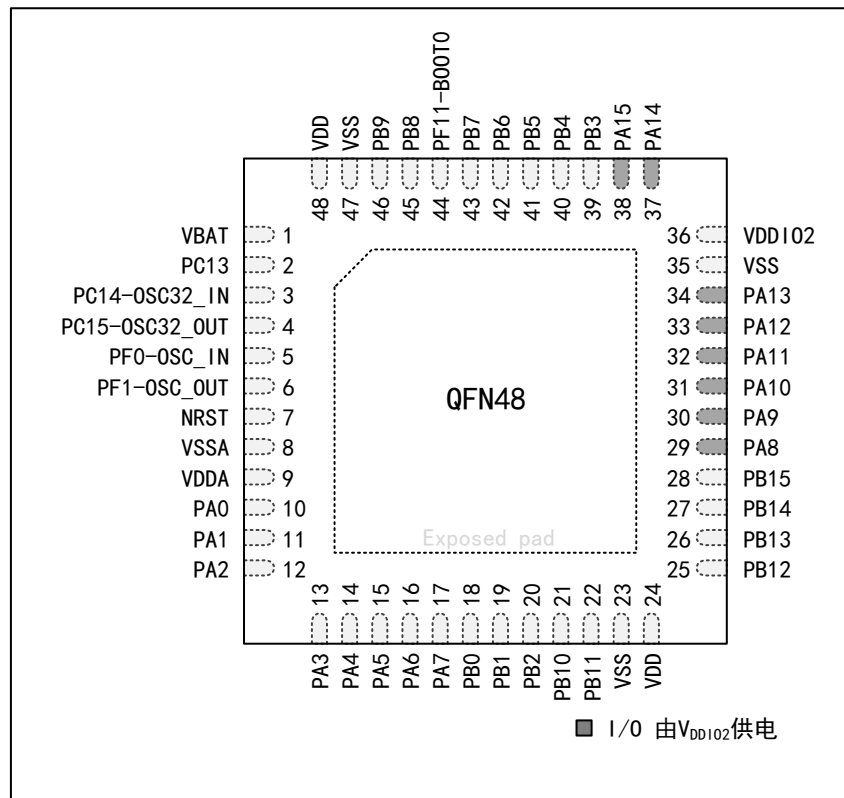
VDD 48
VSS 47
PB9 46
PB8 45
PF11-BOOT0 44
PB7 43
PB6 42
PB5 41
PB4 40
PB3 39
PA15 38
PA14 37

VBAT 1
PC13 2
PC14-OSC32_IN 3
PC15-OSC32_OUT 4
PF0-OSC_IN 5
PF1-OSC_OUT 6
NRST 7
VSSA 8
VDDA 9
PA0 10
PA1 11
PA2 12

36 VDDIO2
35 VSS
34 PA13
33 PA12
32 PA11
31 PA10
30 PA9
29 PA8
28 PB15
27 PB14
26 PB13
25 PB12

QFN48

Exposed pad

13 PA3
14 PA4
15 PA5
16 PA6
17 PA7
18 PB0
19 PB1
20 PB2
21 PB10
22 PB11
23 VSS
24 VDD

I/O 由$V_{DDIO2}$供电